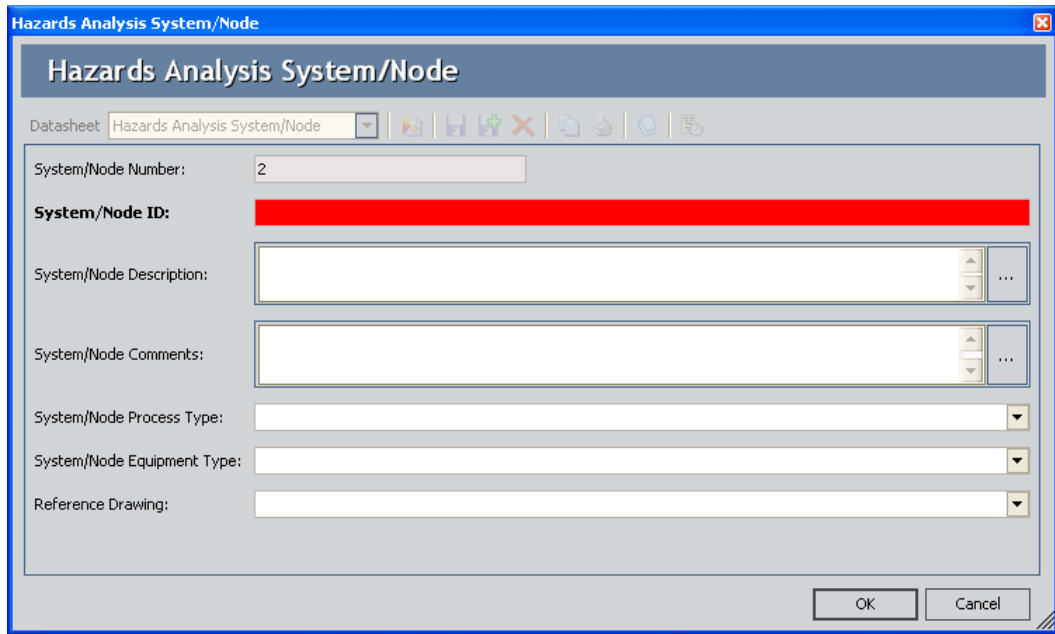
Hazards Analysis System/Node

Hazards Analysis System/Node

Datasheet Hazards Analysis System/Node

System/Node Number: 2

System/Node ID:

System/Node Description: ...

System/Node Comments: ...

System/Node Process Type:

System/Node Equipment Type:

Reference Drawing:

OK Cancel